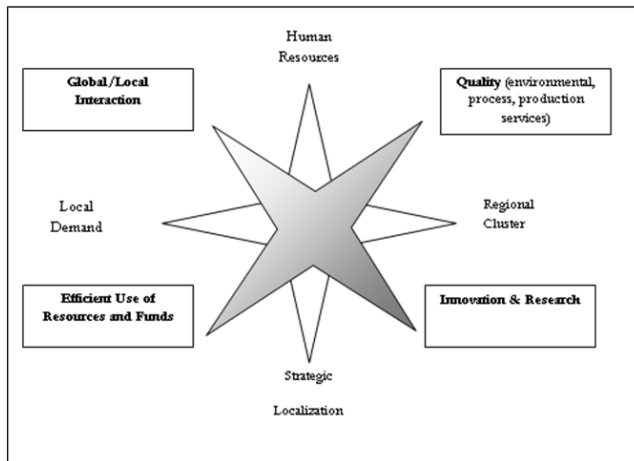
Human Resources

Global/Local Interaction

Quality (environmental, process, production services)

Local Demand

Regional Cluster

Efficient Use of Resources and Funds

Innovation & Research

Strategic

Localization